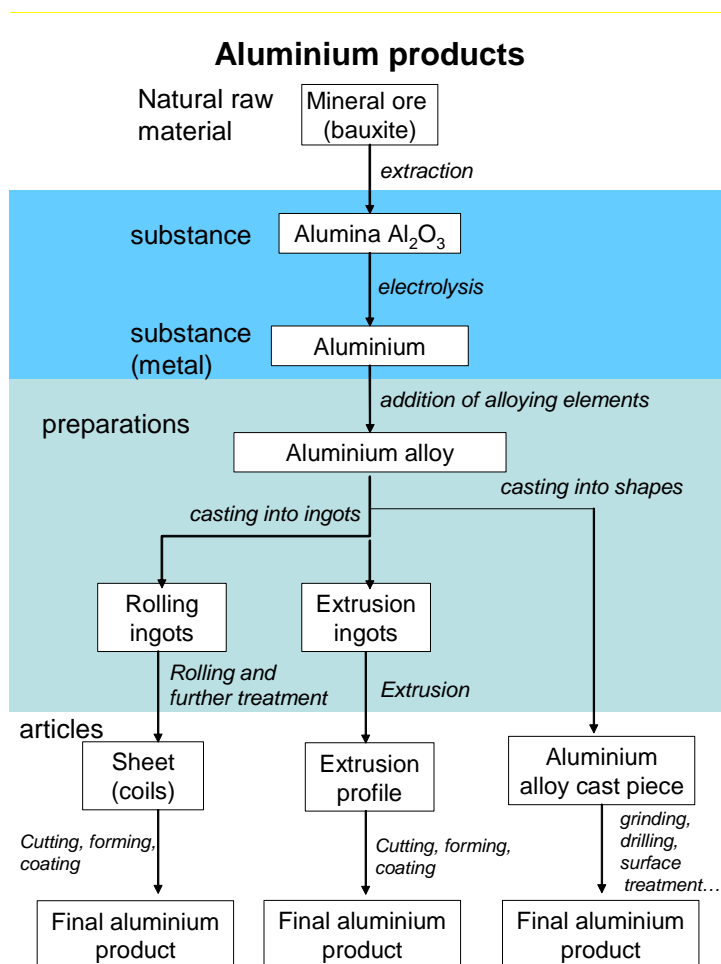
Aluminium products

Natural raw material

Mineral ore (bauxite)

extraction

substance

Alumina $Al_2O_3$

electrolysis

substance (metal)

Aluminium

addition of alloying elements

preparations

Aluminium alloy

casting into shapes

casting into ingots

Rolling ingots

Extrusion ingots

Rolling and further treatment

Extrusion

articles

Sheet (coils)

Extrusion profile

Aluminium alloy cast piece

Cutting, forming, coating

Cutting, forming, coating

grinding, drilling, surface treatment…

Final aluminium product

Final aluminium product

Final aluminium product